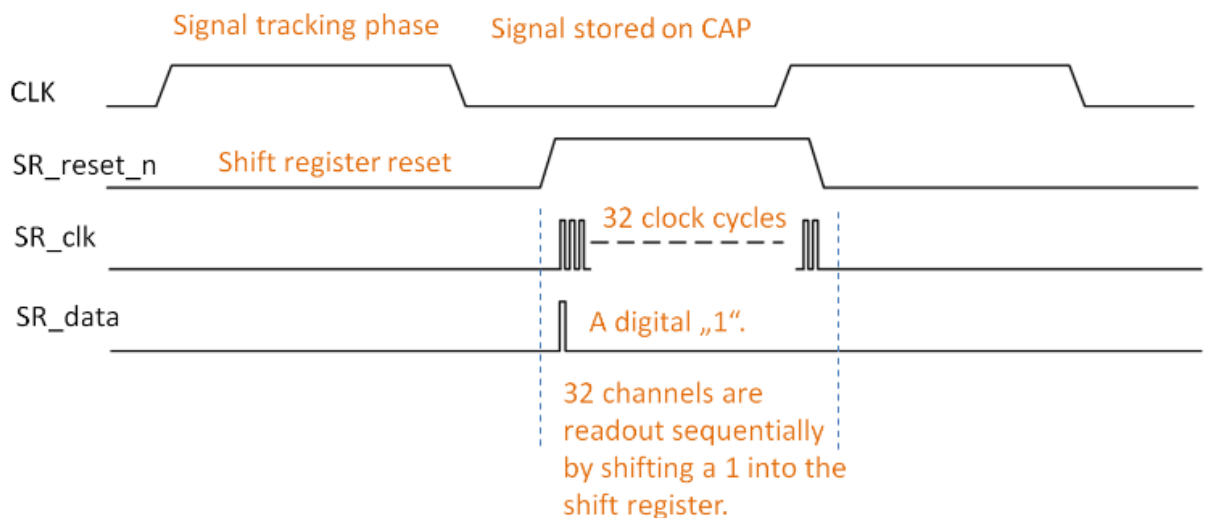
Signal tracking phase

Signal stored on CAP

CLK

SR_reset_n

Shift register reset

SR_clk

32 clock cycles

SR_data

A digital „1“.

32 channels are readout sequentially by shifting a 1 into the shift register.